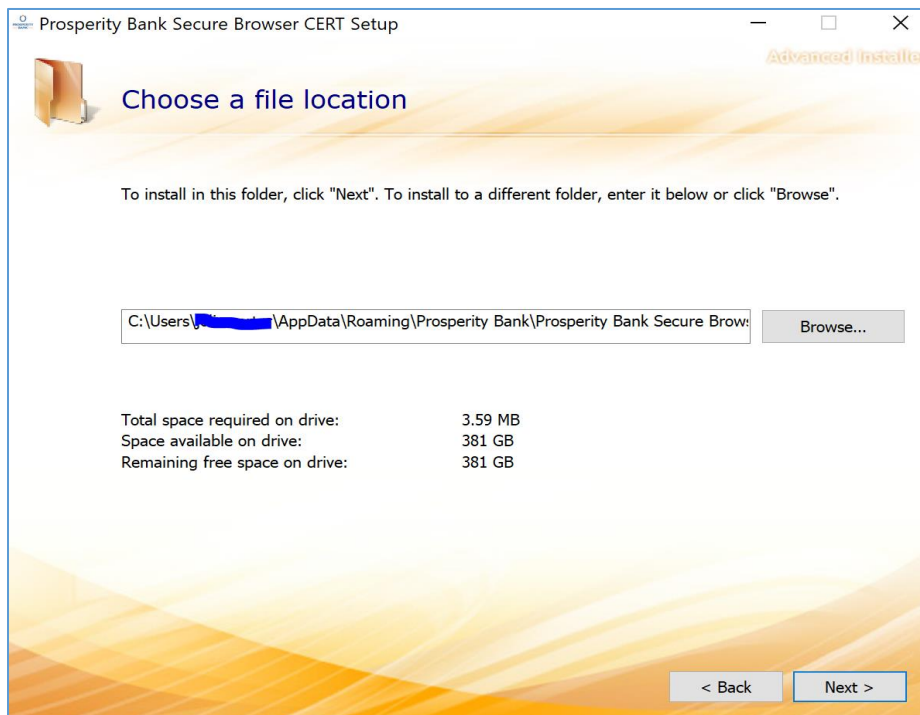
Prosperity Bank Secure Browser CERT Setup

Advanced Installe

Choose a file location

To install in this folder, click "Next". To install to a different folder, enter it below or click "Browse".

C:\Users\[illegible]\AppData\Roaming\Prosperity Bank\Prosperity Bank Secure Brow

Browse...

Total space required on drive: 3.59 MB
Space available on drive: 381 GB
Remaining free space on drive: 381 GB

< Back

Next >